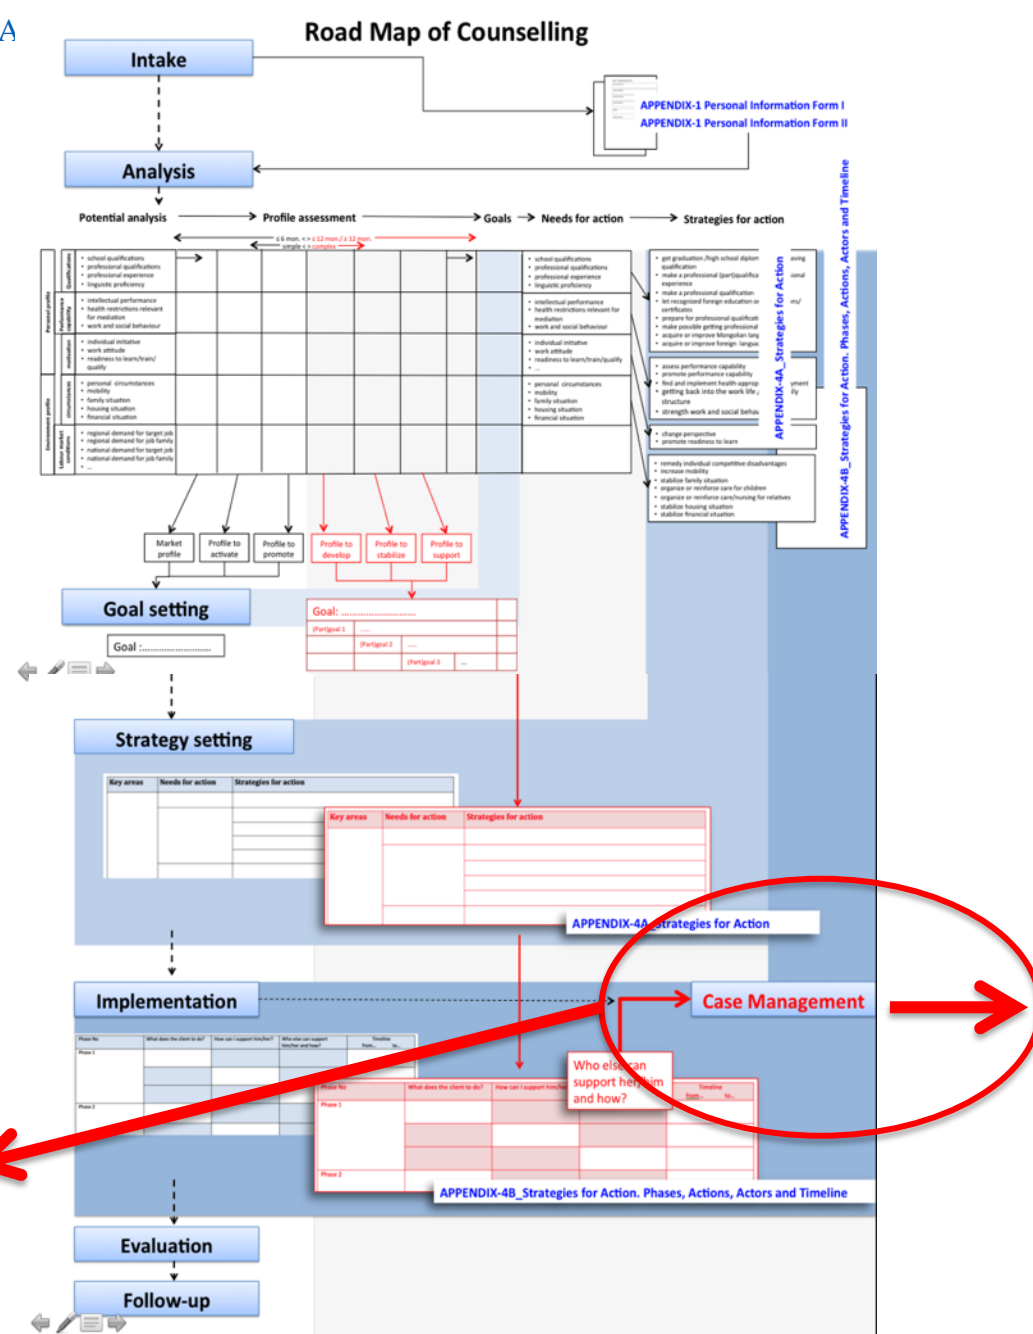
A

Road Map of Counselling

Intake

APPENDIX-1 Personal Information Form I
APPENDIX-1 Personal Information Form II

Analysis

Potential analysis → Profile assessment → Goals → Needs for action → Strategies for action

≤ 6 mon. < > ≤ 12 mon./ ≥ 12 mon.
single < > complex

Personal profile
Qualifications
• school qualifications
• professional qualifications
• professional experience
• linguistic proficiency
Performance capability
• intellectual performance
• health restrictions relevant for mediation
• work and social behaviour
motivation
• individual initiative
• work attitude
• readiness to learn/train/qualify
Environment profile
circumstances
• personal circumstances
• mobility
• family situation
• housing situation
• financial situation
Labour market conditions
• regional demand for target job
• regional demand for job family
• national demand for target job
• national demand for job family
• ...

• school qualifications
• professional qualifications
• professional experience
• linguistic proficiency
• intellectual performance
• health restrictions relevant for mediation
• work and social behaviour
• individual initiative
• work attitude
• readiness to learn/train/qualify
• personal circumstances
• mobility
• family situation
• housing situation
• financial situation

• get graduation /high school diplom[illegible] qualification
• make a professional (part)qualifica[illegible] experience
• make a professional qualification
• let recognized foreign education or certificates
• prepare for professional qualificati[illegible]
• make possible getting professional
• acquire or improve Mongolian lang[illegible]
• acquire or improve foreign langua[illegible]
• assess performance capability
• promote performance capability
• find and implement health approp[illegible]
• getting back into the work life, structure
• strength work and social behav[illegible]
• change perspective
• promote readiness to learn
• remedy individual competitive disadvantages
• increase mobility
• stabilize family situation
• organize or reinforce care for children
• organize or reinforce care/nursing for relatives
• stabilize housing situation
• stabilize financial situation

APPENDIX-4A_Strategies for Action
APPENDIX-4B_Strategies for Action. Phases, Actions, Actors and Timeline

Market profile | Profile to activate | Profile to promote | Profile to develop | Profile to stabilize | Profile to support

Goal setting

Goal: ........................
Goal: ........................
(Part)goal 1 ...
(Part)goal 2 ...
(Part)goal 3 ...

Strategy setting

| Key areas | Needs for action | Strategies for action |
|---|---|---|

| Key areas | Needs for action | Strategies for action |
|---|---|---|

APPENDIX-4A_Strategies for Action

Implementation

Case Management

| Phase No | What does the client to do? | How can I support him/her? | Who else can support him/her and how? | Timeline from... to... |
|---|---|---|---|---|
| Phase 1 | | | | |
| Phase 2 | | | | |

Who else can support her/him and how?

| Phase No | What does the client to do? | How can I support him/her? | | Timeline from... to... |
|---|---|---|---|---|
| Phase 1 | | | | |
| Phase 2 | | | | |

APPENDIX-4B_Strategies for Action. Phases, Actions, Actors and Timeline

Evaluation

Follow-up